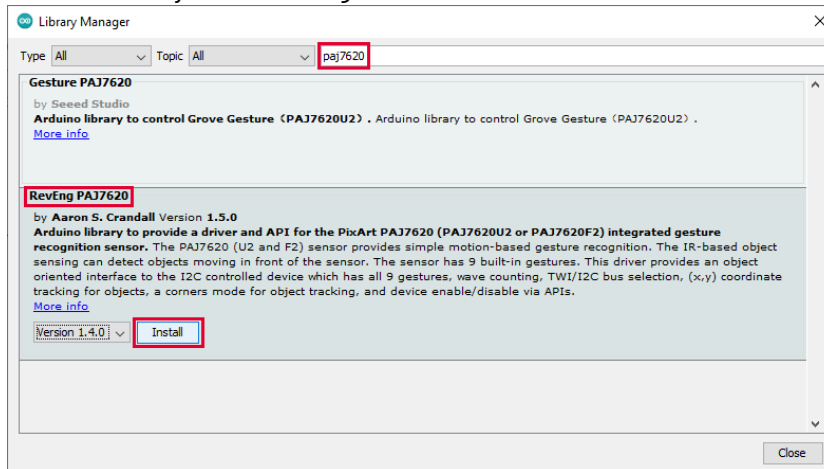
Library Manager

Type All Topic All paj7620

Gesture PAJ7620
by Seeed Studio
Arduino library to control Grove Gesture（PAJ7620U2）. Arduino library to control Grove Gesture（PAJ7620U2）.
More info

RevEng PAJ7620
by Aaron S. Crandall Version 1.5.0
Arduino library to provide a driver and API for the PixArt PAJ7620 (PAJ7620U2 or PAJ7620F2) integrated gesture recognition sensor. The PAJ7620 (U2 and F2) sensor provides simple motion-based gesture recognition. The IR-based object sensing can detect objects moving in front of the sensor. The sensor has 9 built-in gestures. This driver provides an object oriented interface to the I2C controlled device which has all 9 gestures, wave counting, TWI/I2C bus selection, (x,y) coordinate tracking for objects, a corners mode for object tracking, and device enable/disable via APIs.
More info
Version 1.4.0 Install

Close